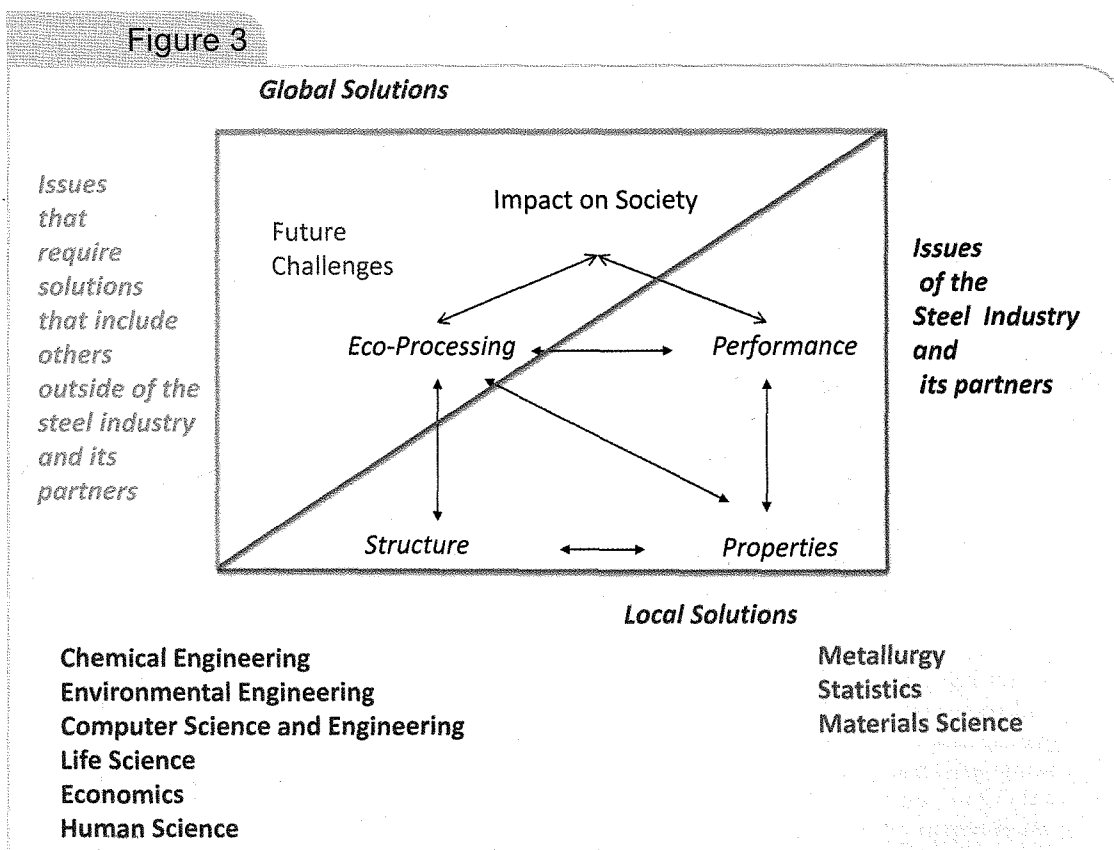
Figure 3

Global Solutions

Issues that require solutions that include others outside of the steel industry and its partners

Impact on Society

Future Challenges

Eco-Processing

Performance

Structure

Properties

Issues of the Steel Industry and its partners

Local Solutions

Chemical Engineering
Environmental Engineering
Computer Science and Engineering
Life Science
Economics
Human Science

Metallurgy
Statistics
Materials Science